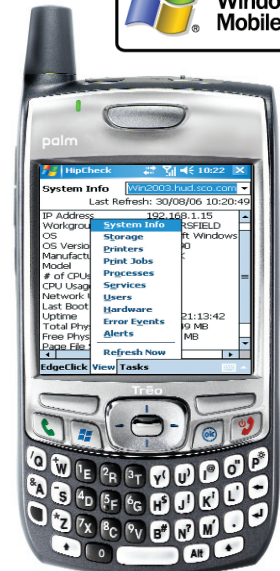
Windo
Mobile
®

palm

HipCheck 10:22

System Info Win2003.hud.sco.com

Last Refresh: 30/08/06 10:20:49

IP Address 192.168.1.15
Workgrou RSFIELD
OS ft Windows
OS Versio 0
Manufactu
Model
# of CPUs
CPU Usag
Network U
Last Boot
Uptime 21:13:42
Total Phy 9 MB
Free Phys MB
Page File

System Info
Storage
Printers
Print Jobs
Processes
Services
Users
Hardware
Error Events
Alerts
Refresh Now

EdgeClick View Tasks

Treo

ok

Q W E R T Y U I O P
A S D F G H J K L
Z X C V B N M
0 Alt